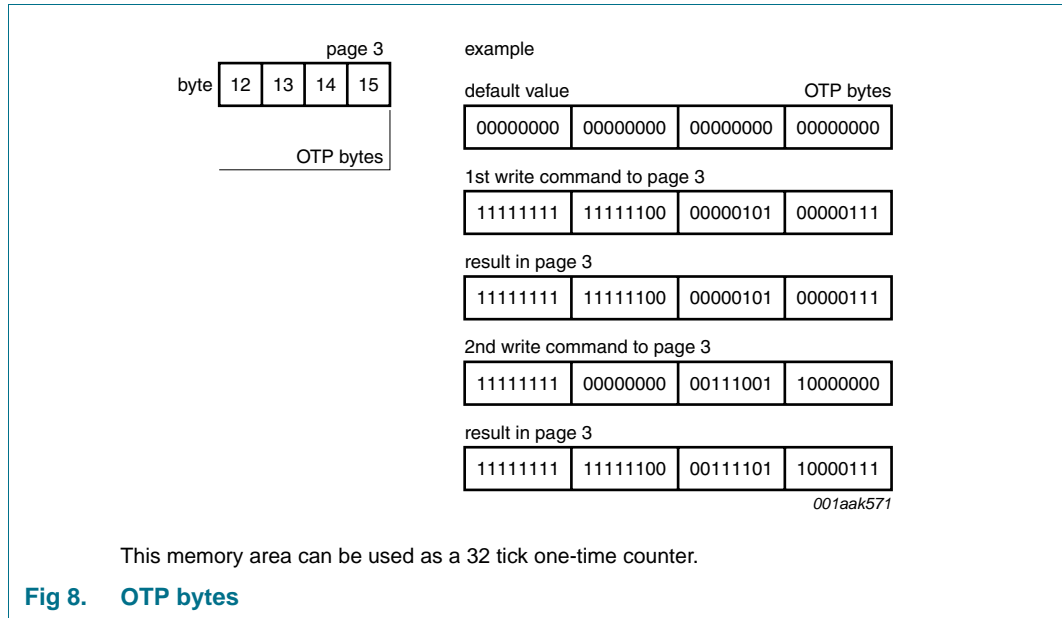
page 3

| byte | 12 | 13 | 14 | 15 |
|---|---|---|---|---|

OTP bytes

example

default value

OTP bytes

| 00000000 | 00000000 | 00000000 | 00000000 |
|---|---|---|---|

1st write command to page 3

| 11111111 | 11111100 | 00000101 | 00000111 |
|---|---|---|---|

result in page 3

| 11111111 | 11111100 | 00000101 | 00000111 |
|---|---|---|---|

2nd write command to page 3

| 11111111 | 00000000 | 00111001 | 10000000 |
|---|---|---|---|

result in page 3

| 11111111 | 11111100 | 00111101 | 10000111 |
|---|---|---|---|

001aak571

This memory area can be used as a 32 tick one-time counter.

Fig 8. OTP bytes